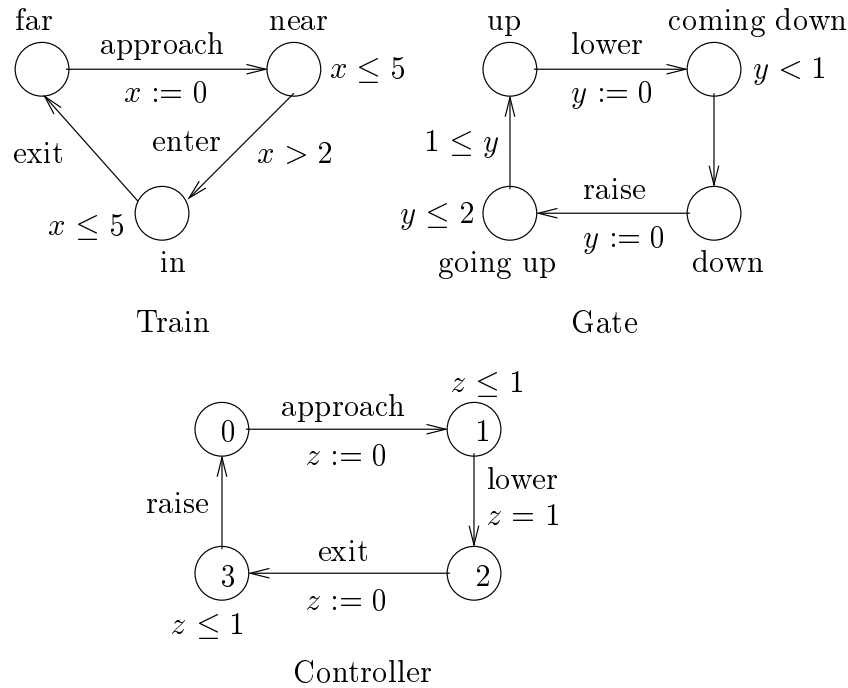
far

approach

near

$x := 0$

$x \leq 5$

exit

enter

$x > 2$

$x \leq 5$

in

Train

up

lower

coming down

$y := 0$

$y < 1$

$1 \leq y$

raise

$y \leq 2$

$y := 0$

going up

down

Gate

$z \leq 1$

0

approach

1

$z := 0$

lower

$z = 1$

raise

3

exit

2

$z := 0$

$z \leq 1$

Controller